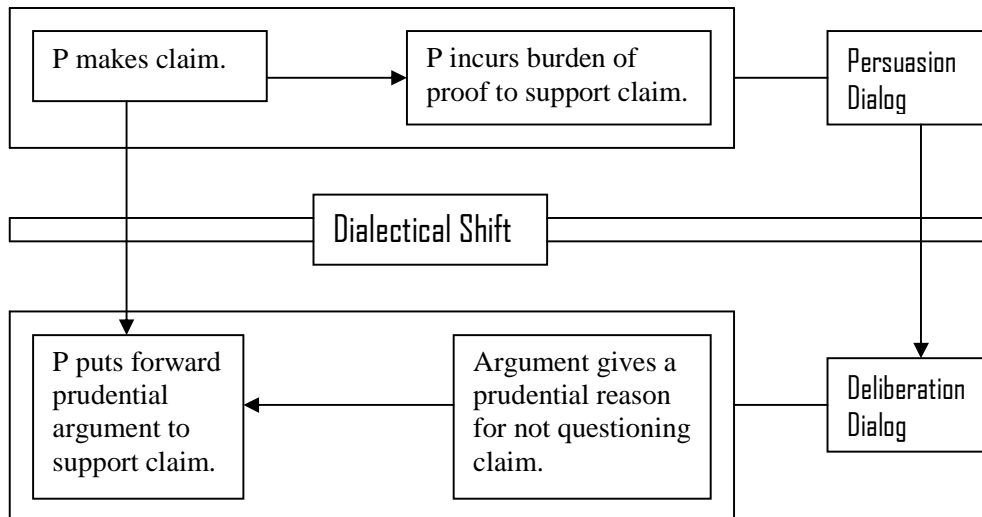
P makes claim.

P incurs burden of proof to support claim.

Persuasion Dialog

Dialectical Shift

P puts forward prudential argument to support claim.

Argument gives a prudential reason for not questioning claim.

Deliberation Dialog